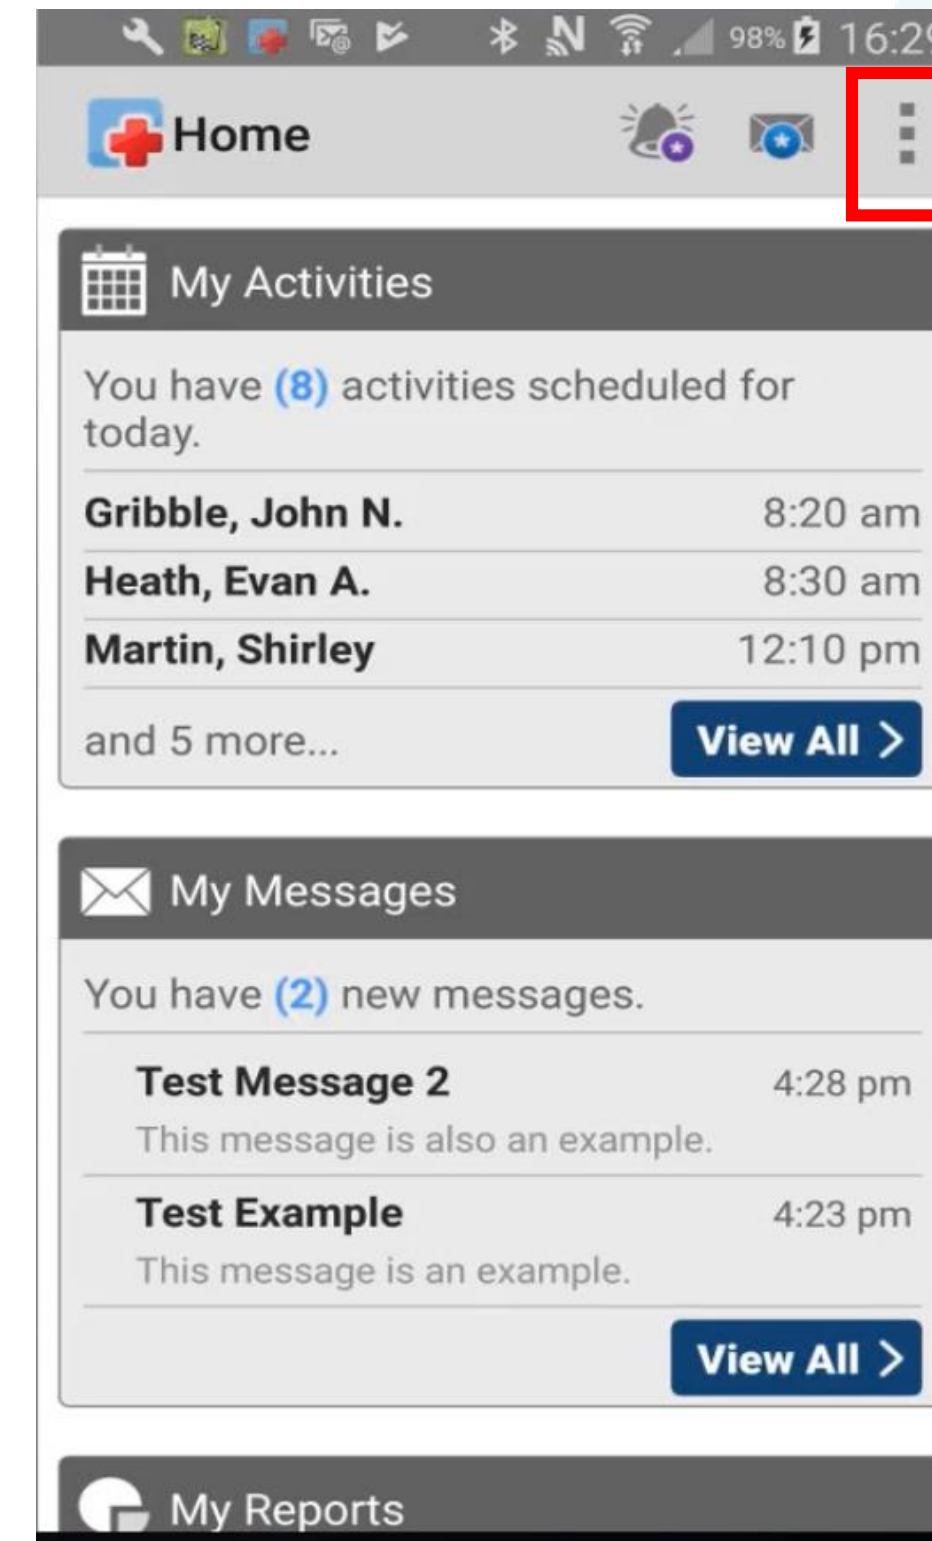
98% 16:2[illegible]

Home

My Activities

You have (8) activities scheduled for today.

| | |
|---|---|
| Gribble, John N. | 8:20 am |
| Heath, Evan A. | 8:30 am |
| Martin, Shirley | 12:10 pm |

and 5 more...

View All >

My Messages

You have (2) new messages.

Test Message 2 4:28 pm
This message is also an example.

Test Example 4:23 pm
This message is an example.

View All >

My Reports